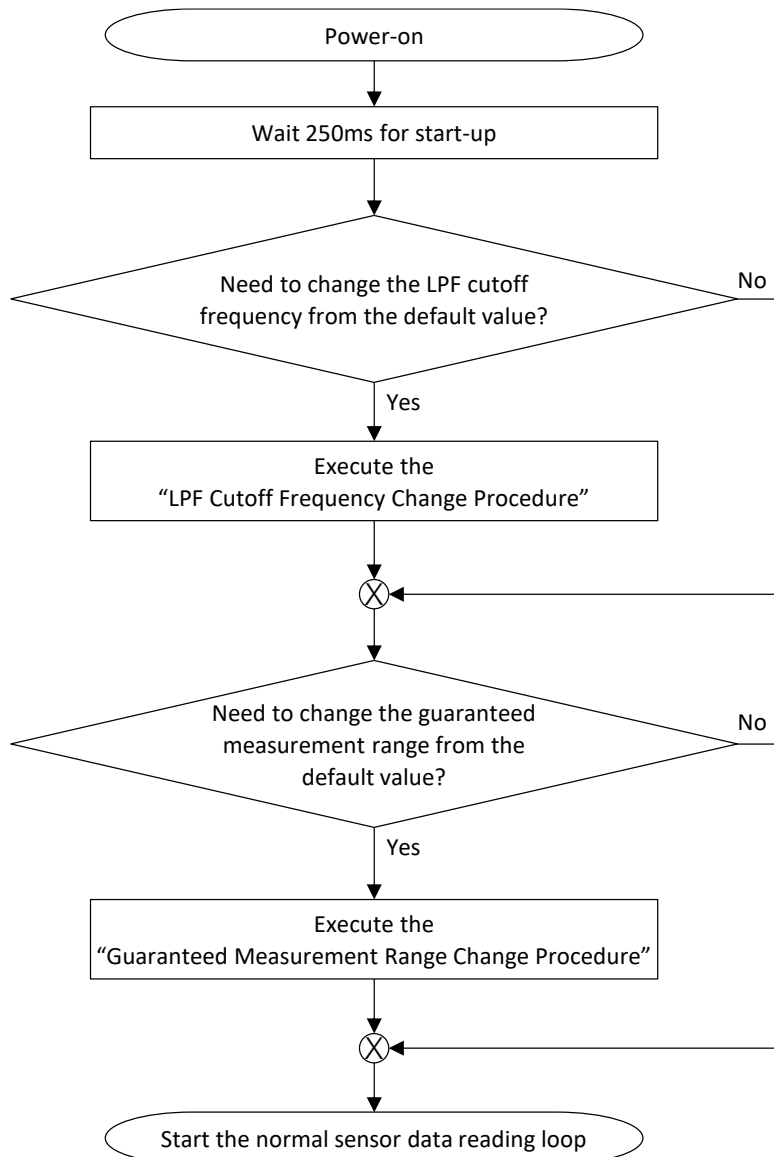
Power-on

Wait 250ms for start-up

Need to change the LPF cutoff frequency from the default value?

No

Yes

Execute the "LPF Cutoff Frequency Change Procedure"

Need to change the guaranteed measurement range from the default value?

No

Yes

Execute the "Guaranteed Measurement Range Change Procedure"

Start the normal sensor data reading loop